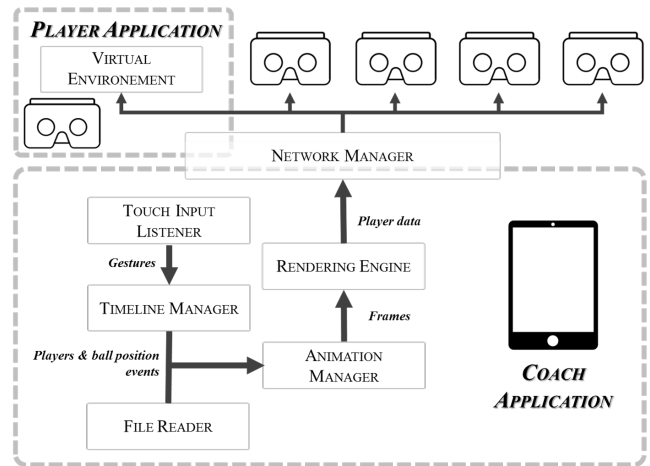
PLAYER APPLICATION

VIRTUAL ENVIRONEMENT

NETWORK MANAGER

TOUCH INPUT LISTENER

Gestures

TIMELINE MANAGER

Players & ball position events

FILE READER

Player data

RENDERING ENGINE

Frames

ANIMATION MANAGER

COACH APPLICATION